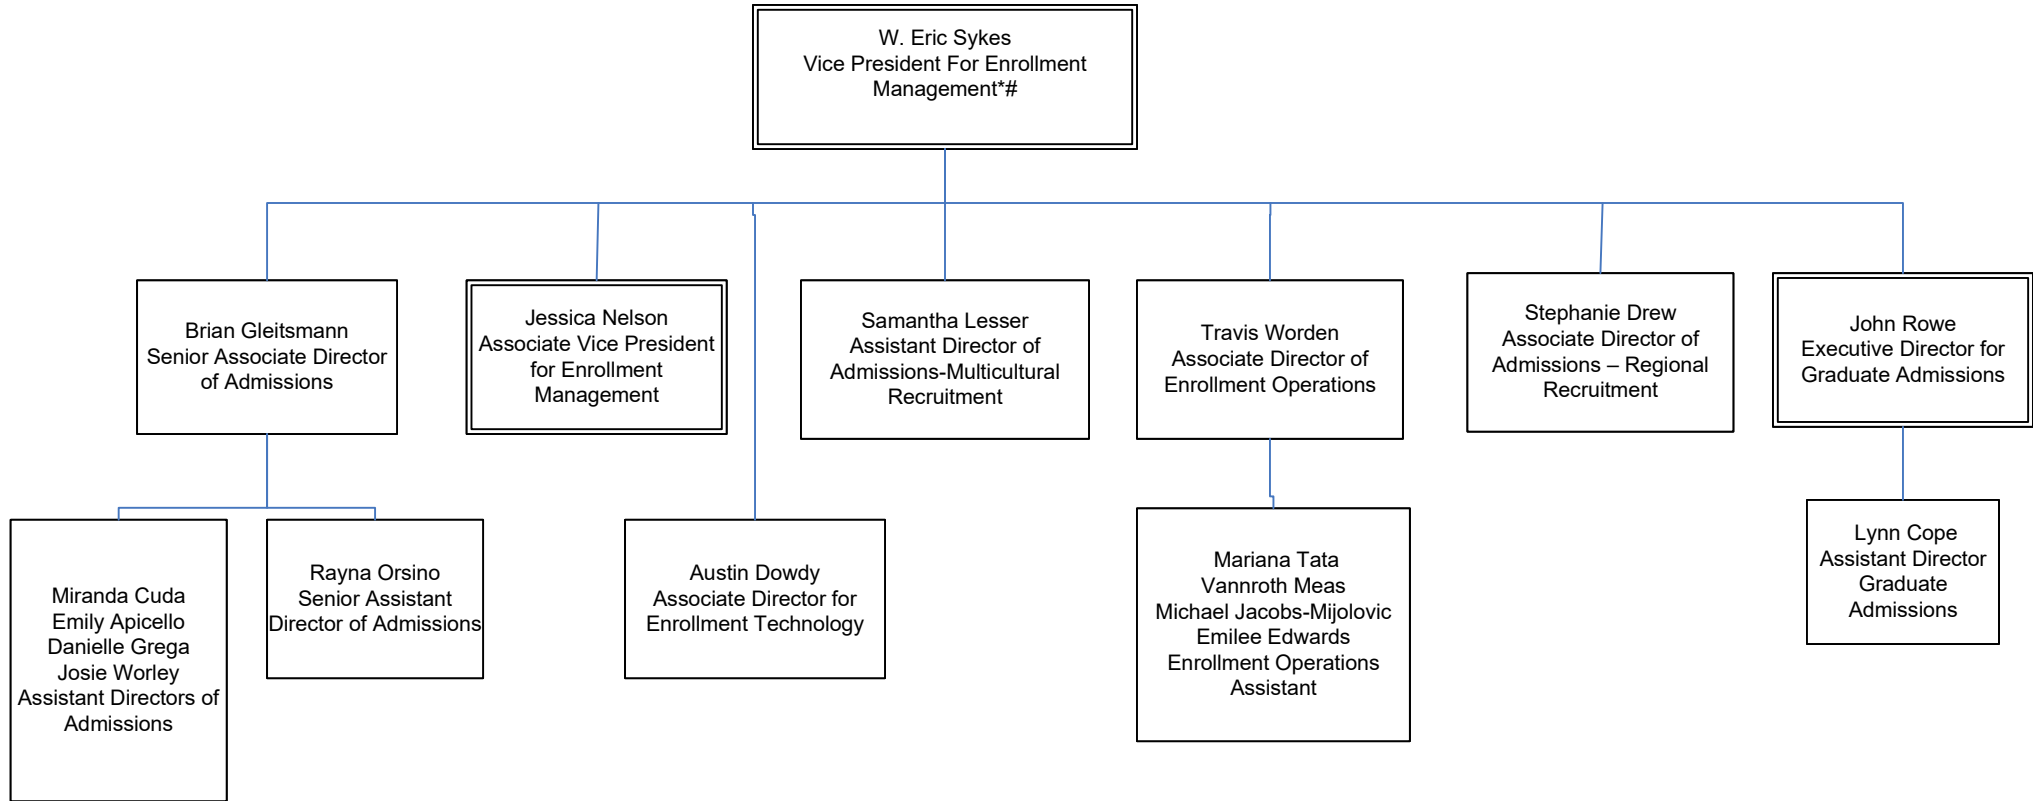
W. Eric Sykes
Vice President For Enrollment Management*#

Brian Gleitsmann
Senior Associate Director of Admissions

Jessica Nelson
Associate Vice President for Enrollment Management

Samantha Lesser
Assistant Director of Admissions-Multicultural Recruitment

Travis Worden
Associate Director of Enrollment Operations

Stephanie Drew
Associate Director of Admissions – Regional Recruitment

John Rowe
Executive Director for Graduate Admissions

Miranda Cuda
Emily Apicello
Danielle Grega
Josie Worley
Assistant Directors of Admissions

Rayna Orsino
Senior Assistant Director of Admissions

Austin Dowdy
Associate Director for Enrollment Technology

Mariana Tata
Vannroth Meas
Michael Jacobs-Mijolovic
Emilee Edwards
Enrollment Operations Assistant

Lynn Cope
Assistant Director Graduate Admissions